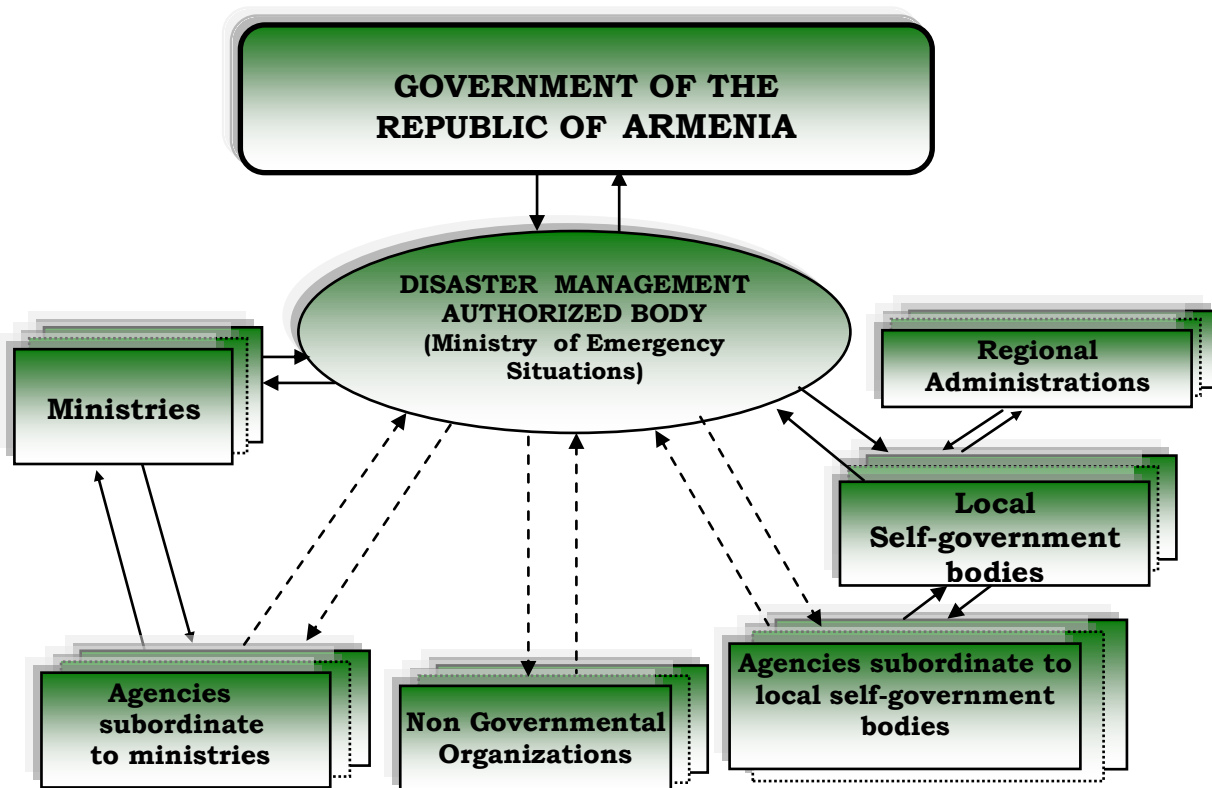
GOVERNMENT OF THE REPUBLIC OF ARMENIA

DISASTER MANAGEMENT AUTHORIZED BODY (Ministry of Emergency Situations)

Ministries

Regional Administrations

Local Self-government bodies

Agencies subordinate to ministries

Non Governmental Organizations

Agencies subordinate to local self-government bodies